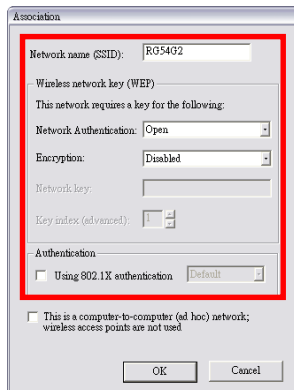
Association

Network name (SSID): RG54G2

Wireless network key (WEP)

This network requires a key for the following:

Network Authentication: Open

Encryption: Disabled

Network key:

Key index (advanced): 1

Authentication

Using 802.1X authentication Default

This is a computer-to-computer (ad hoc) network; wireless access points are not used

OK Cancel